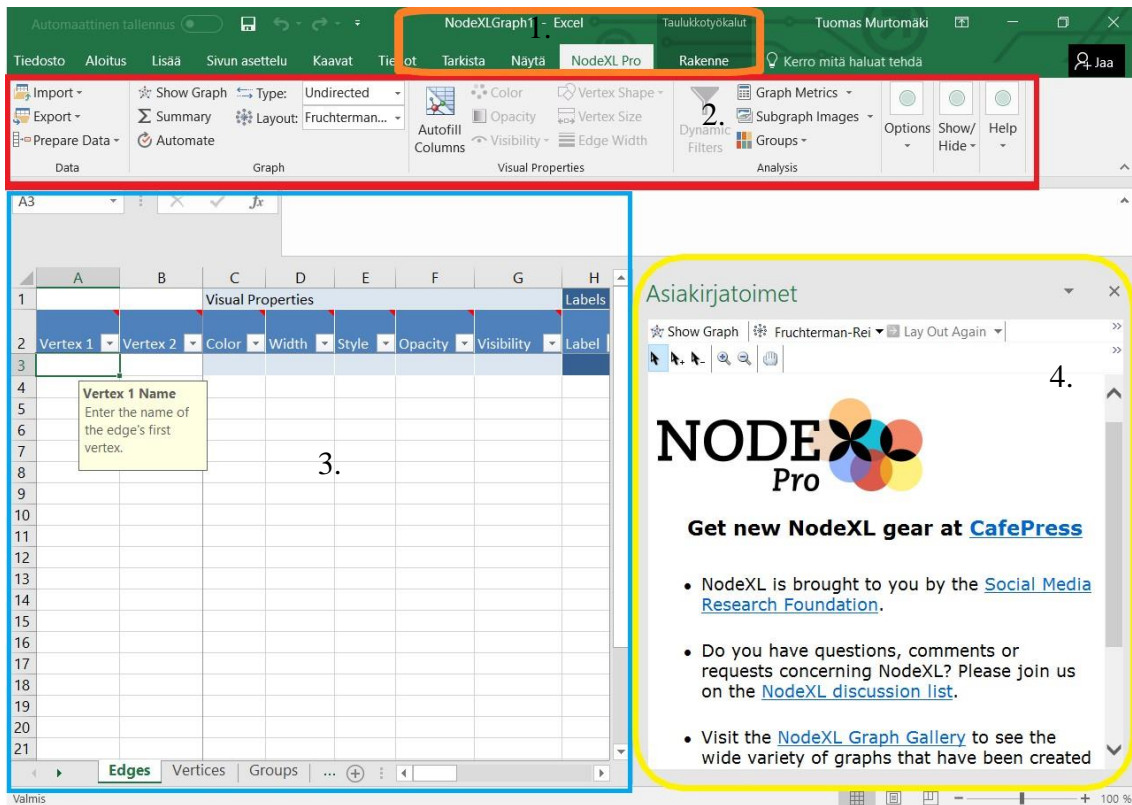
Automaattinen tallennus NodeXLGraph1 - Excel 1. Taulukkotyökalut Tuomas Murtomäki

Tiedosto Aloitus Lisää Sivun asettelu Kaavat Tie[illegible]ot Tarkista Näytä NodeXL Pro Rakenne Kerro mitä haluat tehdä Jaa

Import Export Prepare Data Data
Show Graph Summary Automate Type: Undirected Layout: Fruchterman... Graph
Autofill Columns Color Opacity Visibility Vertex Shape Vertex Size Edge Width Visual Properties
Dynamic Filters 2. Graph Metrics Subgraph Images Groups Analysis
Options Show/Hide Help

A3 fx

| | A | B | C | D | E | F | G | H |
|---|---|---|---|---|---|---|---|---|
| 1 | | | Visual Properties | | | | | Labels |
| 2 | Vertex 1 | Vertex 2 | Color | Width | Style | Opacity | Visibility | Label |
| 3 | | | | | | | | |

Vertex 1 Name
Enter the name of the edge's first vertex.

3.

4 5 6 7 8 9 10 11 12 13 14 15 16 17 18 19 20 21

Edges Vertices Groups ...

Valmis

Asiakirjatoimet

Show Graph Fruchterman-Rei Lay Out Again

4.

NODE Pro

Get new NodeXL gear at CafePress

• NodeXL is brought to you by the Social Media Research Foundation.

• Do you have questions, comments or requests concerning NodeXL? Please join us on the NodeXL discussion list.

• Visit the NodeXL Graph Gallery to see the wide variety of graphs that have been created

100 %